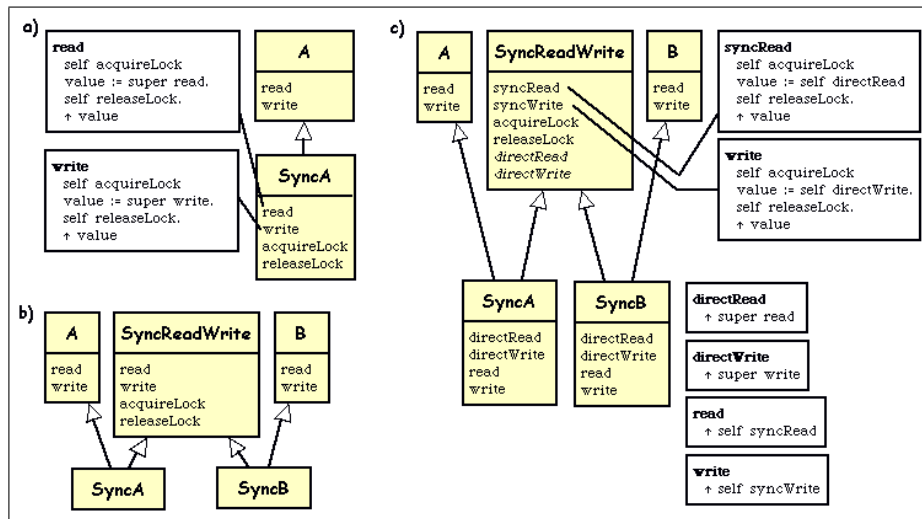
a)

read
self acquireLock
value := super read.
self releaseLock.
↑ value

write
self acquireLock
value := super write.
self releaseLock.
↑ value

A
read
write

SyncA
read
write
acquireLock
releaseLock

b)

A
read
write

SyncReadWrite
read
write
acquireLock
releaseLock

B
read
write

SyncA

SyncB

c)

A
read
write

SyncReadWrite
syncRead
syncWrite
acquireLock
releaseLock
*directRead*
*directWrite*

B
read
write

syncRead
self acquireLock
value := self directRead
self releaseLock.
↑ value

write
self acquireLock
value := self directWrite.
self releaseLock.
↑ value

SyncA
directRead
directWrite
read
write

SyncB
directRead
directWrite
read
write

directRead
↑ super read

directWrite
↑ super write

read
↑ self syncRead

write
↑ self syncWrite